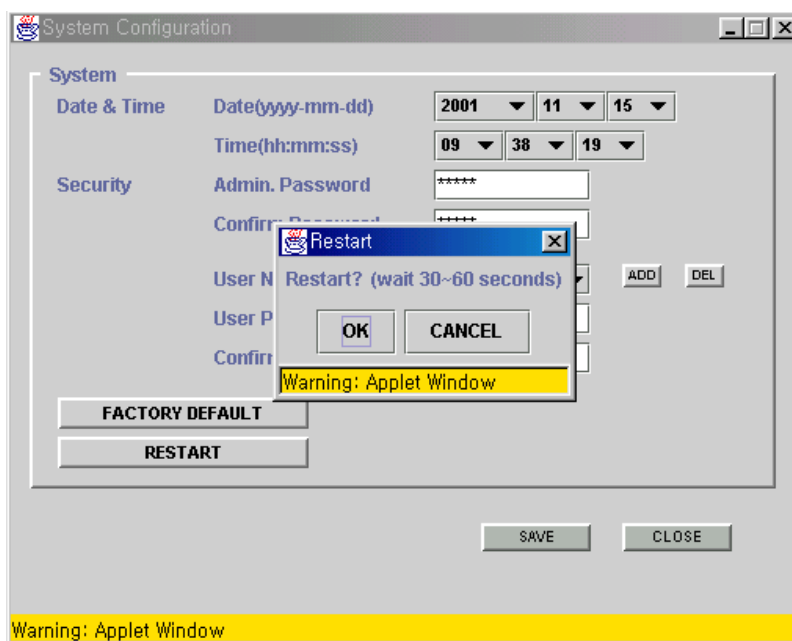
System Configuration

System

Date & Time Date(yyyy-mm-dd) 2001 11 15

Time(hh:mm:ss) 09 38 19

Security Admin. Password *****

Confirm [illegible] *****

User N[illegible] ADD DEL

User P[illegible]

Confir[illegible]

Restart

Restart? (wait 30~60 seconds)

OK CANCEL

Warning: Applet Window

FACTORY DEFAULT

RESTART

SAVE CLOSE

Warning: Applet Window